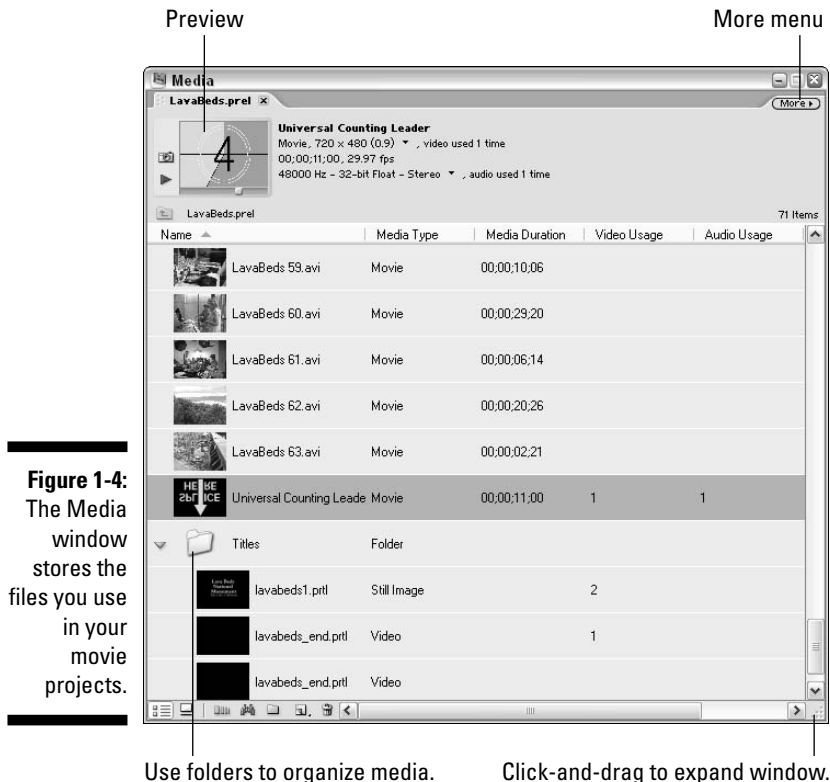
Preview

More menu

Media

LavaBeds.prel

More

4

Universal Counting Leader
Movie, 720 x 480 (0.9), video used 1 time
00;00;11;00, 29.97 fps
48000 Hz - 32-bit Float - Stereo, audio used 1 time

LavaBeds.prel

71 Items

| Name | Media Type | Media Duration | Video Usage | Audio Usage |
|---|---|---|---|---|
| LavaBeds 59.avi | Movie | 00;00;10;06 | | |
| LavaBeds 60.avi | Movie | 00;00;29;20 | | |
| LavaBeds 61.avi | Movie | 00;00;06;14 | | |
| LavaBeds 62.avi | Movie | 00;00;20;26 | | |
| LavaBeds 63.avi | Movie | 00;00;02;21 | | |
| Universal Counting Leade | Movie | 00;00;11;00 | 1 | 1 |
| Titles | Folder | | | |
| lavabeds1.prtl | Still Image | | 2 | |
| lavabeds_end.prtl | Video | | 1 | |
| lavabeds_end.prtl | Video | | | |

HE RE
SPL ICE

Figure 1-4: The Media window stores the files you use in your movie projects.

Use folders to organize media.

Click-and-drag to expand window.